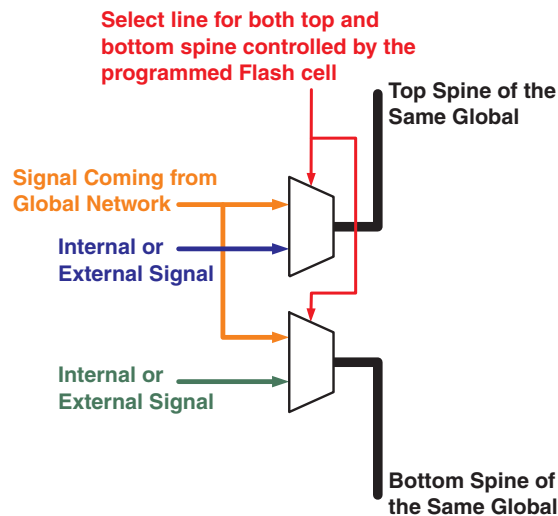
Select line for both top and bottom spine controlled by the programmed Flash cell

Top Spine of the Same Global

Signal Coming from Global Network

Internal or External Signal

Internal or External Signal

Bottom Spine of the Same Global